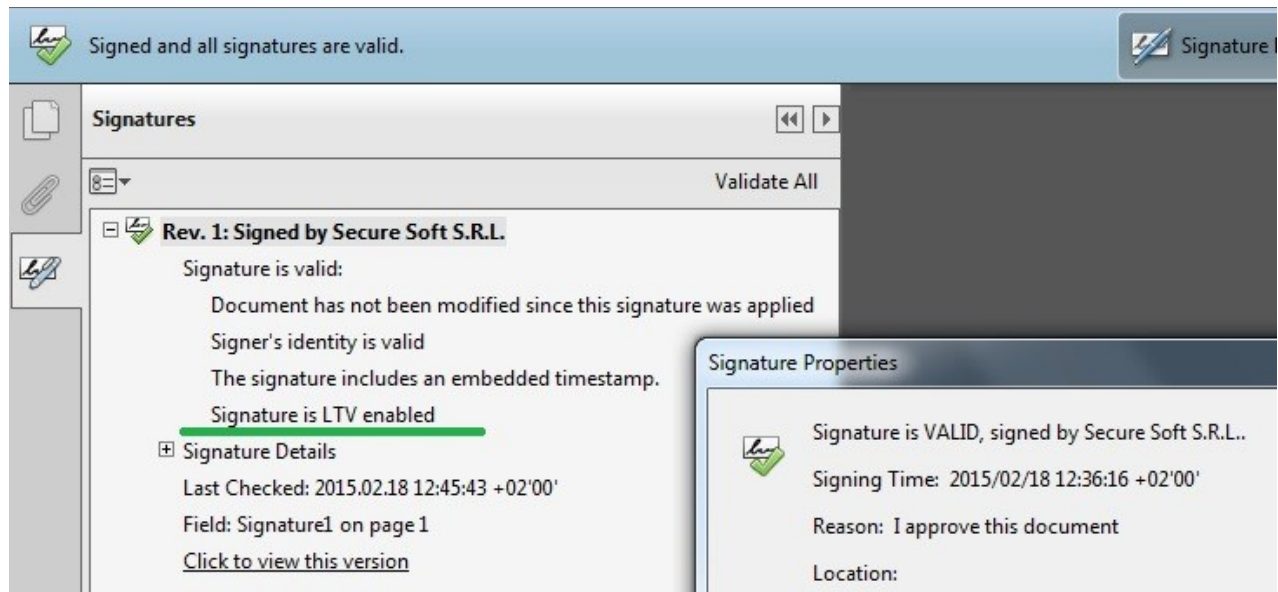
Signed and all signatures are valid.

Signature I

Signatures

Validate All

Rev. 1: Signed by Secure Soft S.R.L.

Signature is valid:

Document has not been modified since this signature was applied

Signer's identity is valid

The signature includes an embedded timestamp.

Signature is LTV enabled

Signature Details

Last Checked: 2015.02.18 12:45:43 +02'00'

Field: Signature1 on page 1

Click to view this version

Signature Properties

Signature is VALID, signed by Secure Soft S.R.L..

Signing Time: 2015/02/18 12:36:16 +02'00'

Reason: I approve this document

Location: